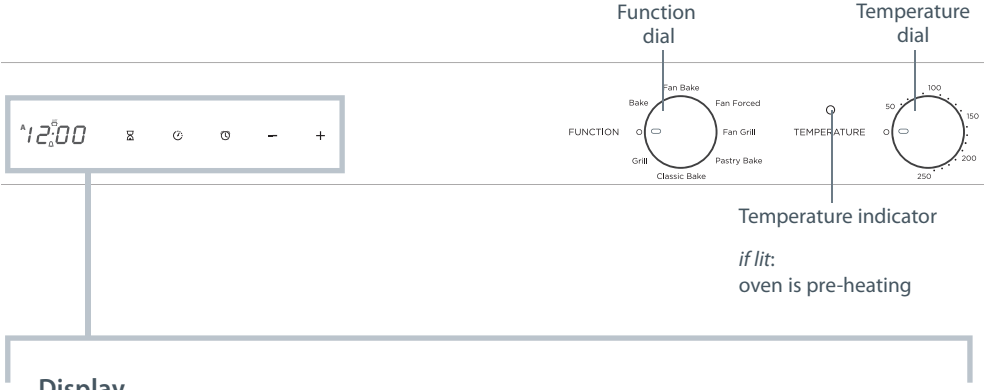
Function dial

Temperature dial

A 12:00

−

+

FUNCTION

O

Bake

Fan Bake

Fan Forced

Fan Grill

Pastry Bake

Classic Bake

Grill

TEMPERATURE

O

50

100

150

200

250

Temperature indicator

*if lit*: oven is pre-heating

Display